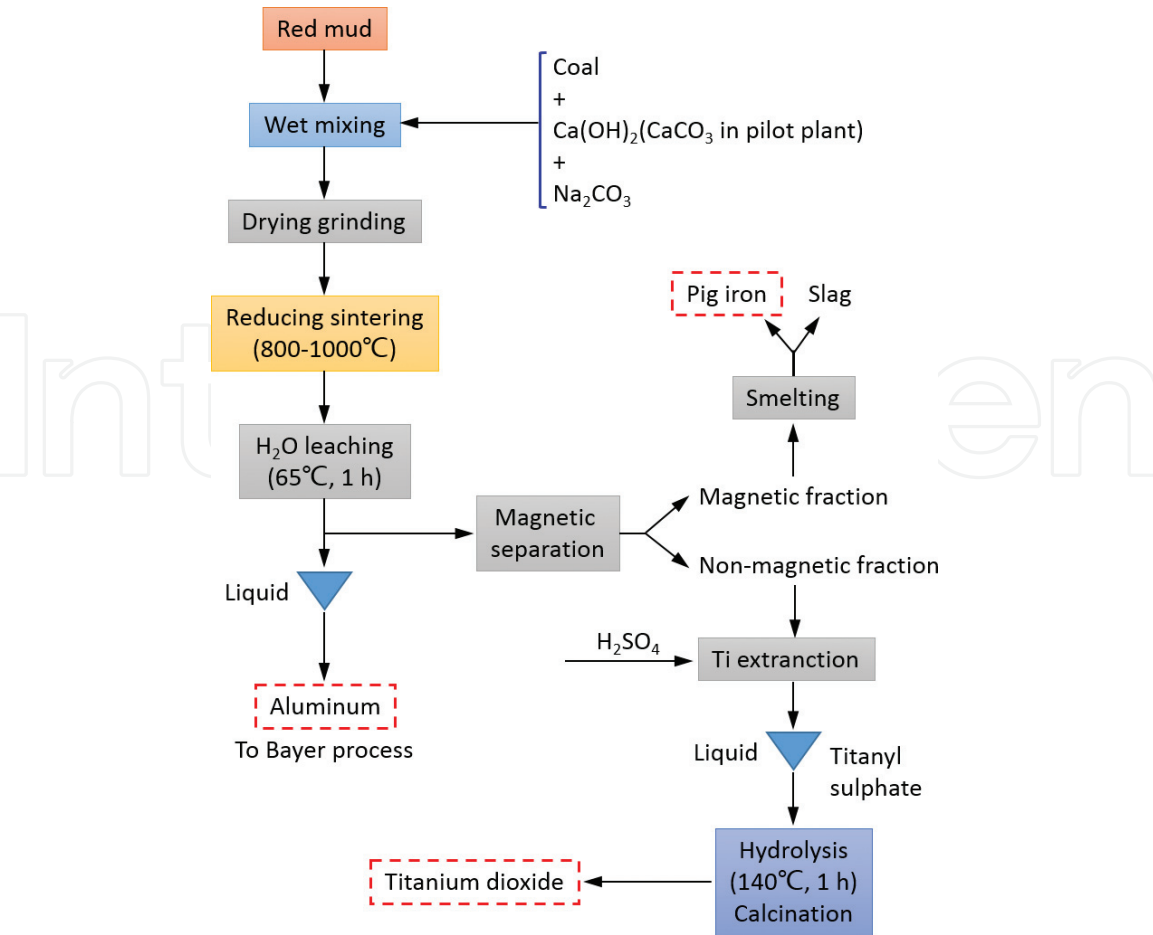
Red mud

Wet mixing

Coal
+
$Ca(OH)_2$($CaCO_3$ in pilot plant)
+
$Na_2CO_3$

Drying grinding

Reducing sintering (800-1000℃)

$H_2O$ leaching (65℃, 1 h)

Liquid

Aluminum
To Bayer process

Magnetic separation

Magnetic fraction

Non-magnetic fraction

Smelting

Pig iron

Slag

$H_2SO_4$

Ti extranction

Liquid

Titanyl sulphate

Hydrolysis (140℃, 1 h) Calcination

Titanium dioxide